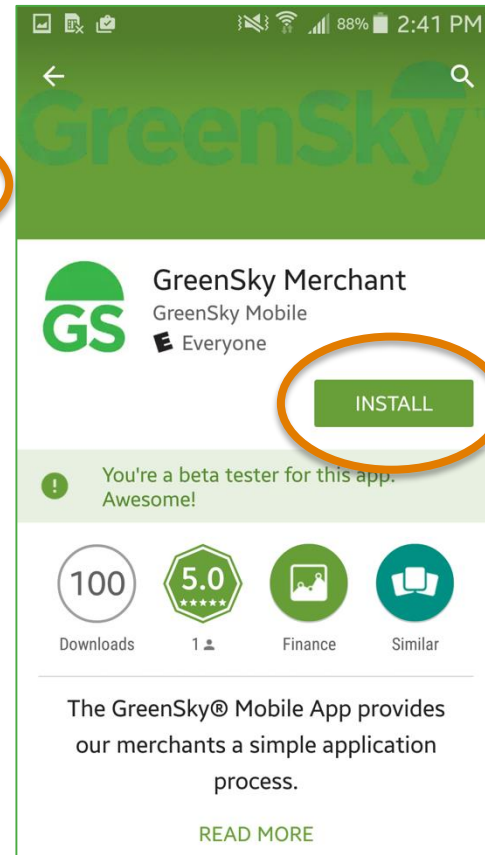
88% 2:41 PM

GreenSky

GS

GreenSky Merchant

GreenSky Mobile

E Everyone

INSTALL

You're a beta tester for this app. Awesome!

100

Downloads

5.0

1

Finance

Similar

The GreenSky® Mobile App provides our merchants a simple application process.

READ MORE